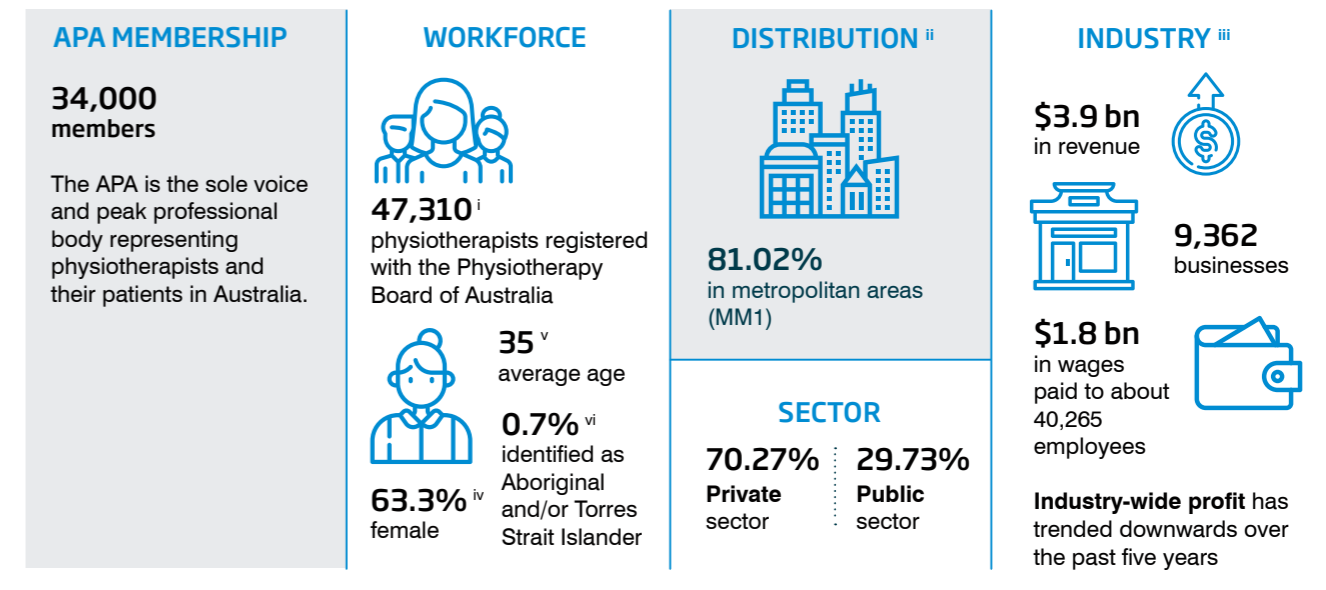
APA MEMBERSHIP

34,000 members

The APA is the sole voice and peak professional body representing physiotherapists and their patients in Australia.

WORKFORCE

47,310 $^{i}$
physiotherapists registered with the Physiotherapy Board of Australia

35 $^{v}$
average age

0.7% $^{vi}$
identified as Aboriginal and/or Torres Strait Islander

63.3% $^{iv}$
female

DISTRIBUTION $^{ii}$

81.02%
in metropolitan areas (MM1)

SECTOR

70.27%
Private sector

29.73%
Public sector

INDUSTRY $^{iii}$

\$3.9 bn
in revenue

9,362
businesses

\$1.8 bn
in wages paid to about 40,265 employees

Industry-wide profit has trended downwards over the past five years